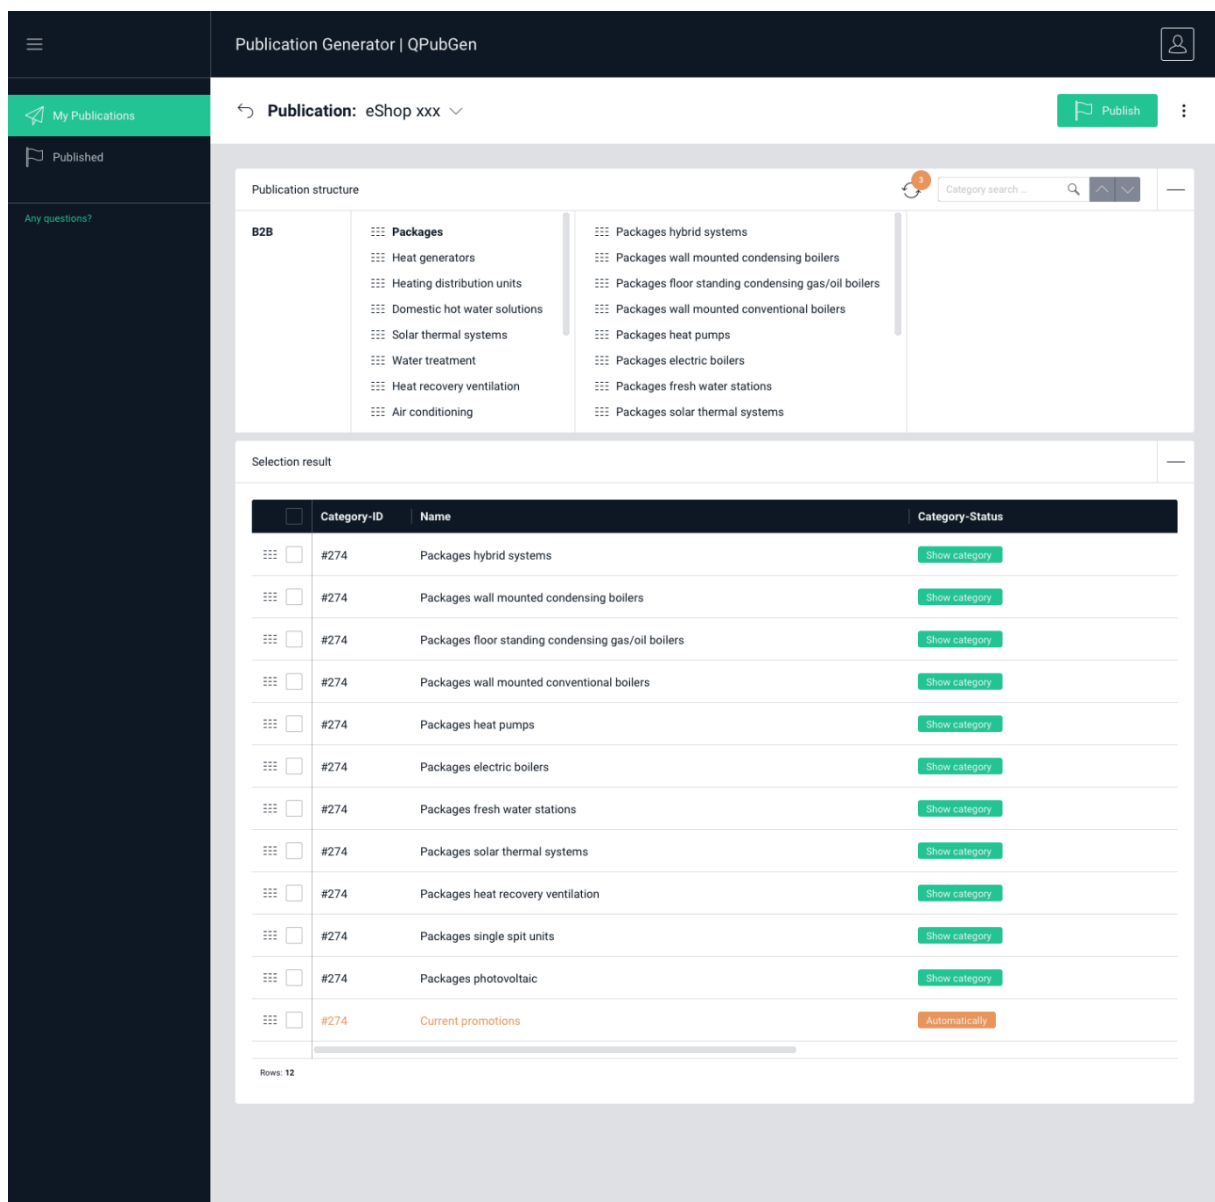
Publication Generator | QPubGen

My Publications

Published

Any questions?

Publication: eShop xxx

Publish

Publication structure

3

Category search ...

B2B

Packages
Heat generators
Heating distribution units
Domestic hot water solutions
Solar thermal systems
Water treatment
Heat recovery ventilation
Air conditioning

Packages hybrid systems
Packages wall mounted condensing boilers
Packages floor standing condensing gas/oil boilers
Packages wall mounted conventional boilers
Packages heat pumps
Packages electric boilers
Packages fresh water stations
Packages solar thermal systems

Selection result

| | Category-ID | Name | Category-Status |
|---|---|---|---|
| | #274 | Packages hybrid systems | Show category |
| | #274 | Packages wall mounted condensing boilers | Show category |
| | #274 | Packages floor standing condensing gas/oil boilers | Show category |
| | #274 | Packages wall mounted conventional boilers | Show category |
| | #274 | Packages heat pumps | Show category |
| | #274 | Packages electric boilers | Show category |
| | #274 | Packages fresh water stations | Show category |
| | #274 | Packages solar thermal systems | Show category |
| | #274 | Packages heat recovery ventilation | Show category |
| | #274 | Packages single spit units | Show category |
| | #274 | Packages photovoltaic | Show category |
| | #274 | Current promotions | Automatically |

Rows: 12